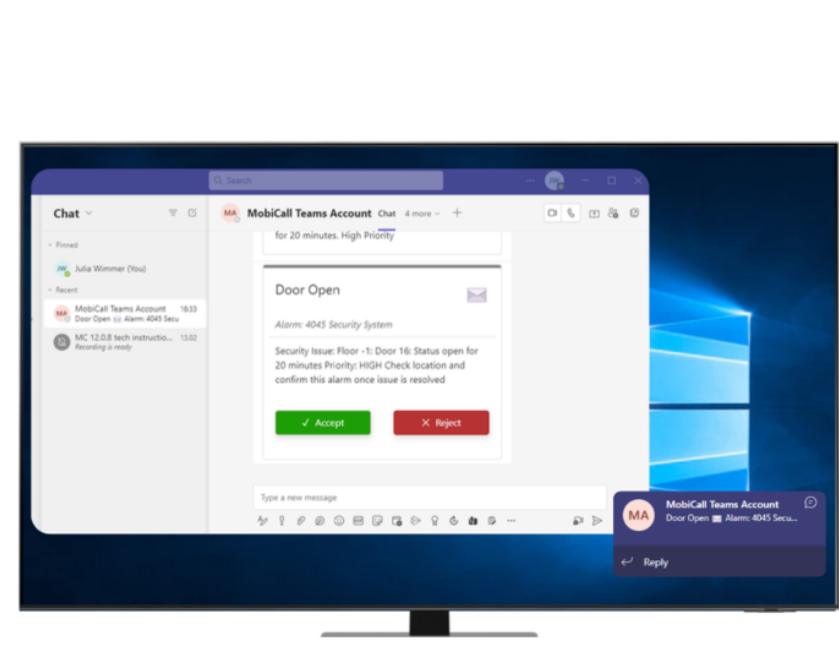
Search

JW

Chat

Pinned

JW Julia Wimmer (You)

Recent

MA MobiCall Teams Account 18:33
Door Open Alarm: 4045 Secu

MC 12.0.8 tech instructio... 13:02
Recording is ready

MA MobiCall Teams Account Chat 4 more +

for 20 minutes. High Priority

Door Open

Alarm: 4045 Security System

Security Issue: Floor -1: Door 16: Status open for 20 minutes Priority: HIGH Check location and confirm this alarm once issue is resolved

✓ Accept

✕ Reject

Type a new message

MA MobiCall Teams Account
Door Open Alarm: 4045 Secu...

Reply